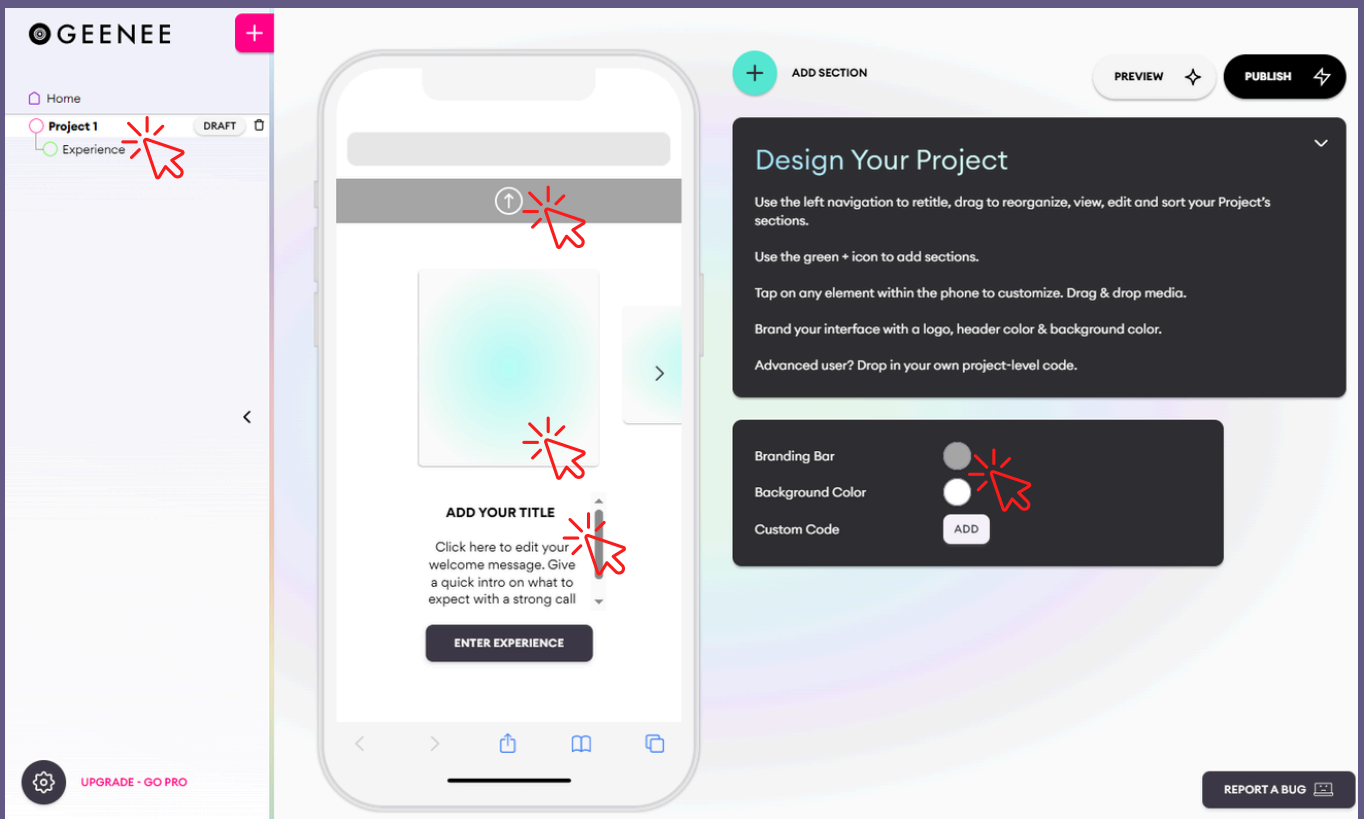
GEENEE

Home

Project 1 DRAFT

Experience

UPGRADE - GO PRO

ADD YOUR TITLE

Click here to edit your welcome message. Give a quick intro on what to expect with a strong call

ENTER EXPERIENCE

ADD SECTION

PREVIEW

PUBLISH

Design Your Project

Use the left navigation to retitle, drag to reorganize, view, edit and sort your Project's sections.

Use the green + icon to add sections.

Tap on any element within the phone to customize. Drag & drop media.

Brand your interface with a logo, header color & background color.

Advanced user? Drop in your own project-level code.

Branding Bar

Background Color

Custom Code ADD

REPORT A BUG